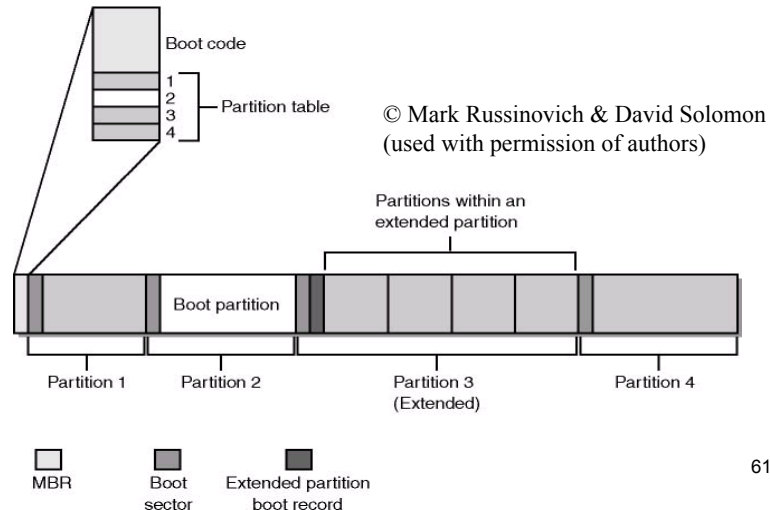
Boot code

1
2
3
4

Partition table

© Mark Russinovich & David Solomon (used with permission of authors)

Partitions within an extended partition

Boot partition

Partition 1

Partition 2

Partition 3 (Extended)

Partition 4

MBR

Boot sector

Extended partition boot record

61